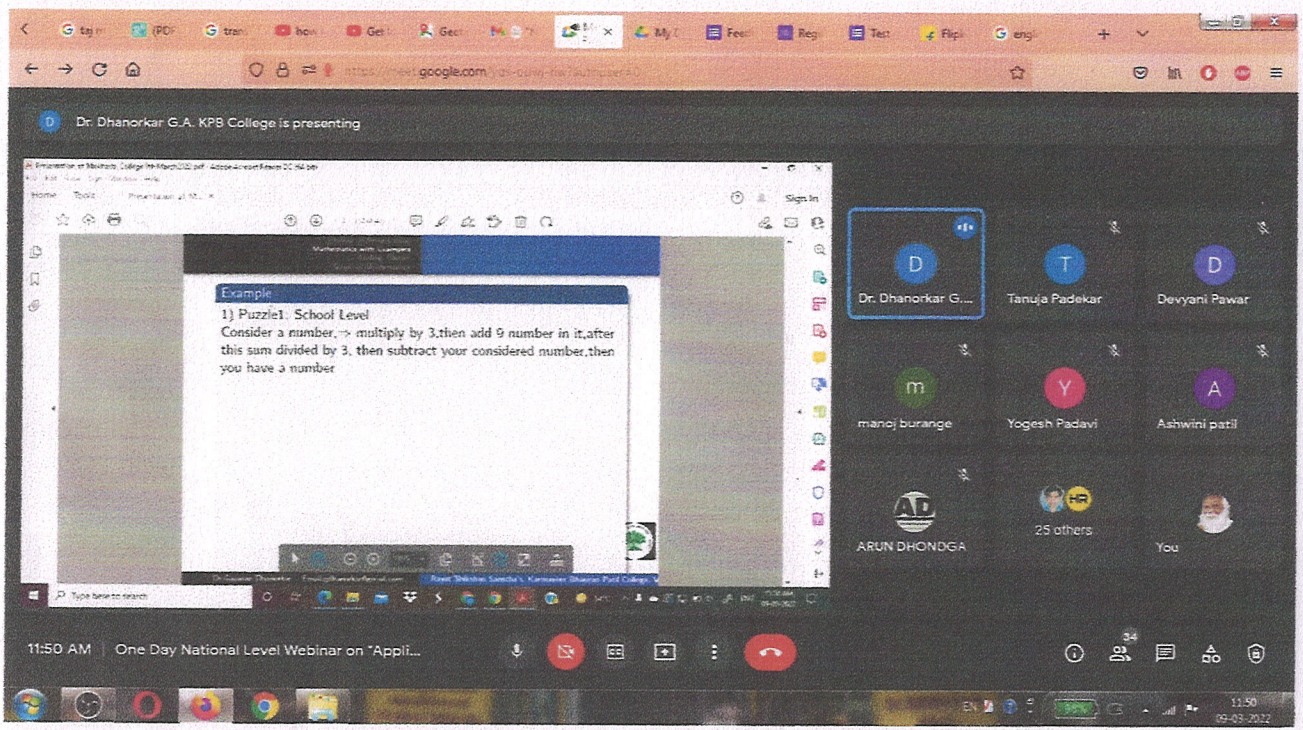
taj | (PDF | tran | how | Get | Geo | M | My | Feed | Reg | Test | Flip | engl

https://meet.google.com/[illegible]

Dr. Dhanorkar G.A. KPB College is presenting

Home Tools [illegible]

Sign In

Mathematics with Examples

Example

1) Puzzle1: School Level
Consider a number,→ multiply by 3,then add 9 number in it,after this sum divided by 3, then subtract your considered number,then you have a number

Type here to search

Dr. Dhanorkar G...

Tanuja Padekar

Devyani Pawar

manoj burange

Yogesh Padavi

Ashwini patil

ARUN DHONDGA

25 others

You

11:50 AM | One Day National Level Webinar on "Appli...

34

11:50
09-03-2022